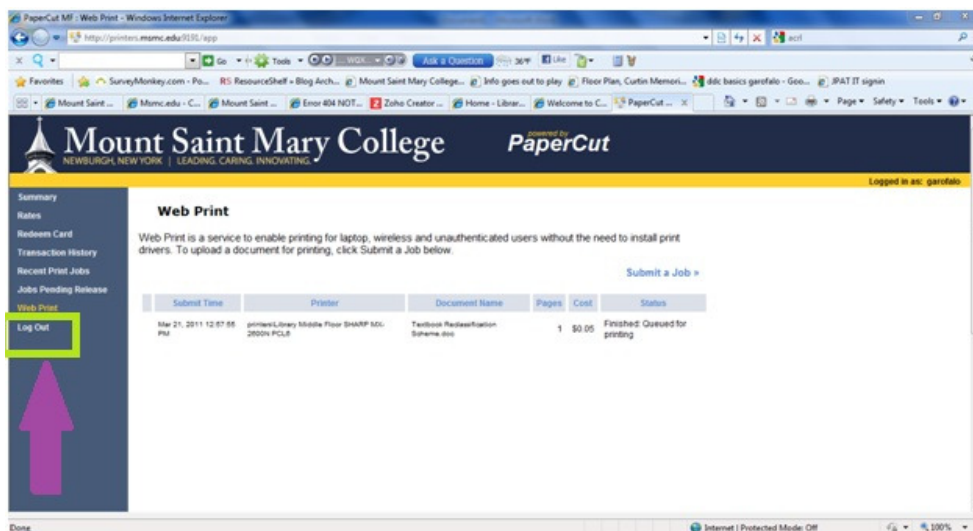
PaperCut MF : Web Print - Windows Internet Explorer

http://printers.msmc.edu:9191/app

Go Tools Ask a Question 36°F Like

Favorites SurveyMonkey.com - Po... RS ResourceShelf » Blog Arch... Mount Saint Mary College... Info goes out to play Floor Plan, Curtin Memori... ddc basics garofalo - Goo... IPAT IT signin

Mount Saint ... Msmc.edu - C... Mount Saint ... Error 404 NOT... Zoho Creator ... Home - Librar... Welcome to C... PaperCut ... Page Safety Tools

Mount Saint Mary College
NEWBURGH, NEW YORK | LEADING. CARING. INNOVATING.

powered by PaperCut

Logged in as: garofalo

Summary
Rates
Redeem Card
Transaction History
Recent Print Jobs
Jobs Pending Release
Web Print
Log Out

Web Print

Web Print is a service to enable printing for laptop, wireless and unauthenticated users without the need to install print drivers. To upload a document for printing, click Submit a Job below.

Submit a Job »

| Submit Time | Printer | Document Name | Pages | Cost | Status |
|---|---|---|---|---|---|
| Mar 21, 2011 12:57:55 PM | printers\Library Middle Floor SHARP MX-2600N PCL6 | Textbook Reclassification Scheme.doc | 1 | $0.05 | Finished: Queued for printing |

Done Internet | Protected Mode: Off 100%